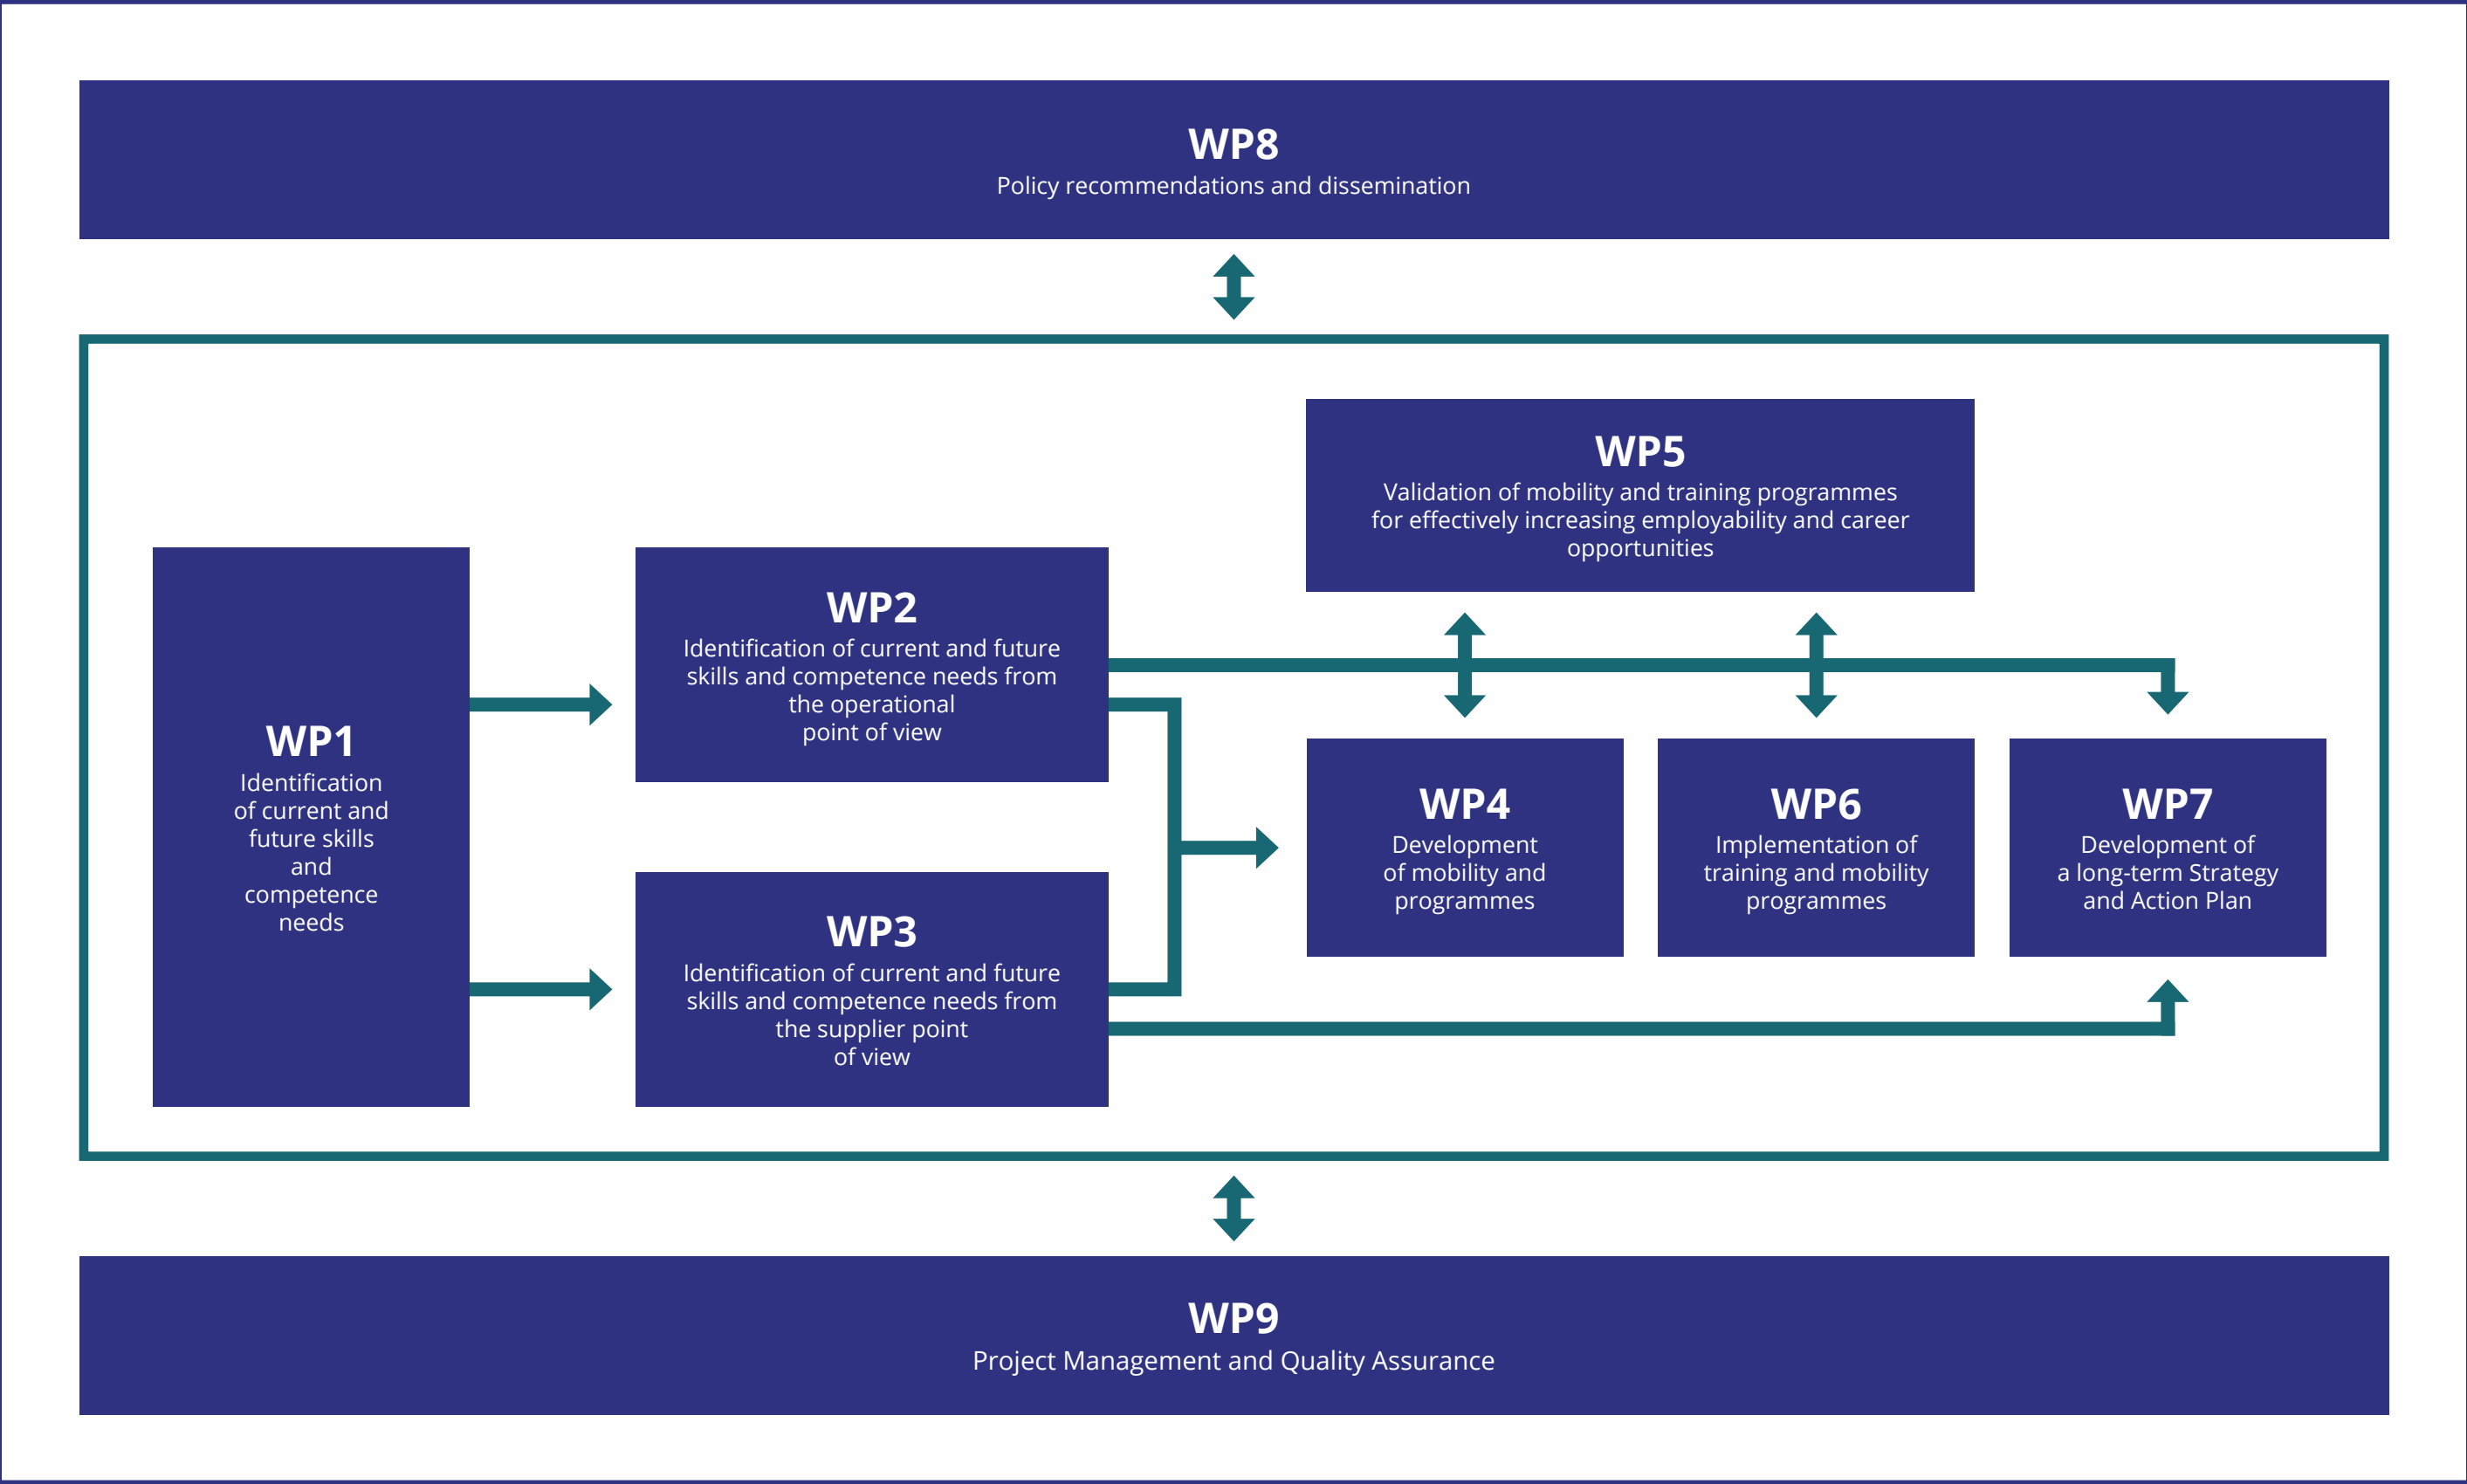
WP8
Policy recommendations and dissemination

WP5
Validation of mobility and training programmes for effectively increasing employability and career opportunities

WP1
Identification of current and future skills and competence needs

WP2
Identification of current and future skills and competence needs from the operational point of view

WP3
Identification of current and future skills and competence needs from the supplier point of view

WP4
Development of mobility and programmes

WP6
Implementation of training and mobility programmes

WP7
Development of a long-term Strategy and Action Plan

WP9
Project Management and Quality Assurance